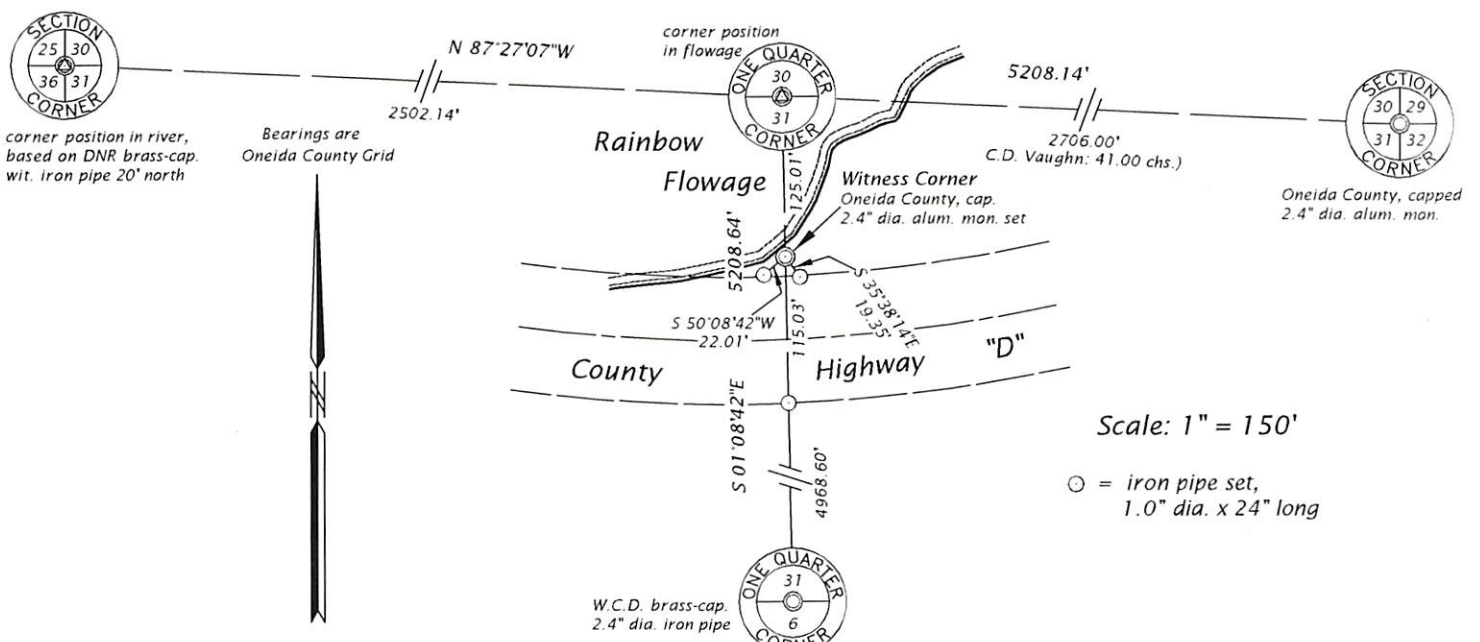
SECTION
25 30
36 31
CORNER

corner position in river, based on DNR brass-cap. wit. iron pipe 20' north

N 87°27'07"W

2502.14'

Bearings are Oneida County Grid

corner position in flowage

ONE QUARTER
30
31
CORNER

Rainbow

Flowage

125.01'

5208.14'

2706.00'
C.D. Vaughn: 41.00 chs.)

SECTION
30 29
31 32
CORNER

Oneida County, capped 2.4" dia. alum. mon.

Witness Corner
Oneida County, cap. 2.4" dia. alum. mon. set

5208.64'

S 35°38'14"E
19.35'

S 50°08'42"W
22.01'

115.03'

County

Highway

"D"

S 01°08'42"E

4968.60'

Scale: 1" = 150'

⊙ = iron pipe set, 1.0" dia. x 24" long

W.C.D. brass-cap. 2.4" dia. iron pipe

ONE QUARTER
31
6
CORNER